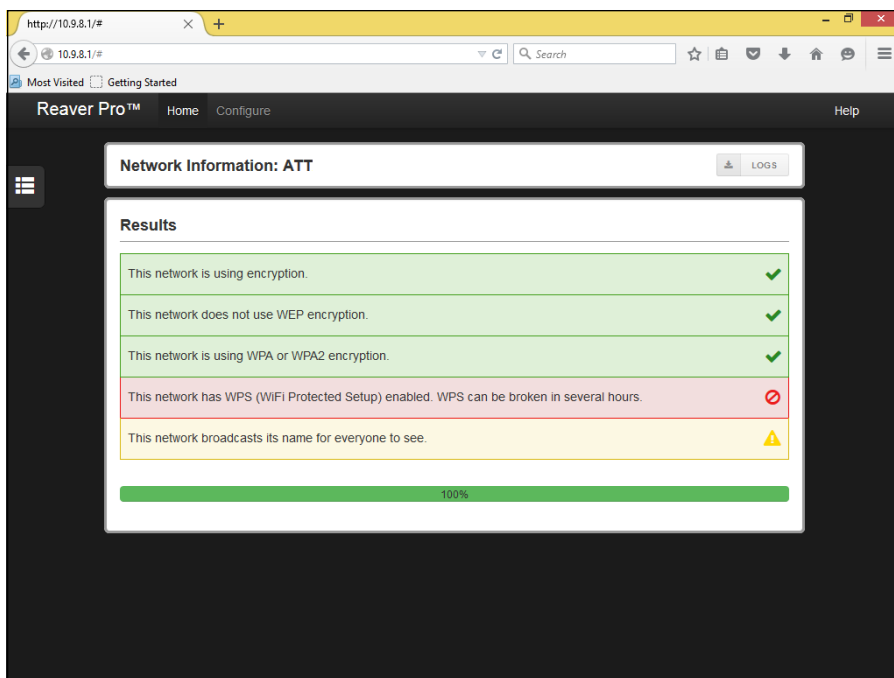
http://10.9.8.1/#

10.9.8.1/#

Search

Most Visited Getting Started

Reaver Pro™ Home Configure Help

Network Information: ATT

LOGS

Results

This network is using encryption.

This network does not use WEP encryption.

This network is using WPA or WPA2 encryption.

This network has WPS (WiFi Protected Setup) enabled. WPS can be broken in several hours.

This network broadcasts its name for everyone to see.

100%